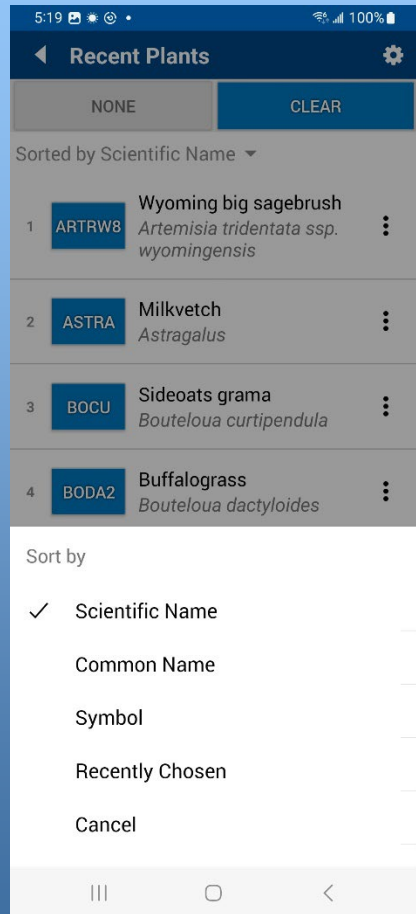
5:19 100%

Recent Plants

NONE

CLEAR

Sorted by Scientific Name

1 ARTRW8 Wyoming big sagebrush *Artemisia tridentata ssp. wyomingensis*

2 ASTRA Milkvetch *Astragalus*

3 BOCU Sideoats grama *Bouteloua curtipendula*

4 BODA2 Buffalograss *Bouteloua dactyloides*

Sort by

✓ Scientific Name

Common Name

Symbol

Recently Chosen

Cancel